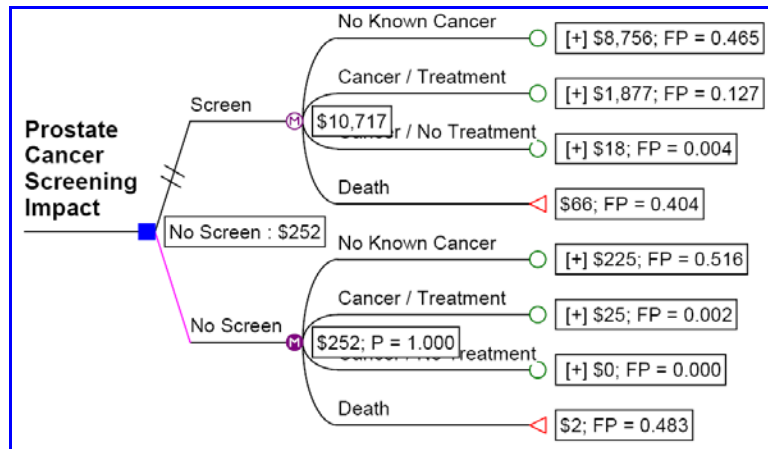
Prostate Cancer Screening Impact

Screen

M

$10,717

No Known Cancer

[+] $8,756; FP = 0.465

Cancer / Treatment

[+] $1,877; FP = 0.127

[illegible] / No Treatment

[+] $18; FP = 0.004

Death

$66; FP = 0.404

No Screen : $252

No Screen

M

$252; P = 1.000

No Known Cancer

[+] $225; FP = 0.516

Cancer / Treatment

[+] $25; FP = 0.002

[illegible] Treatment

[+] $0; FP = 0.000

Death

$2; FP = 0.483